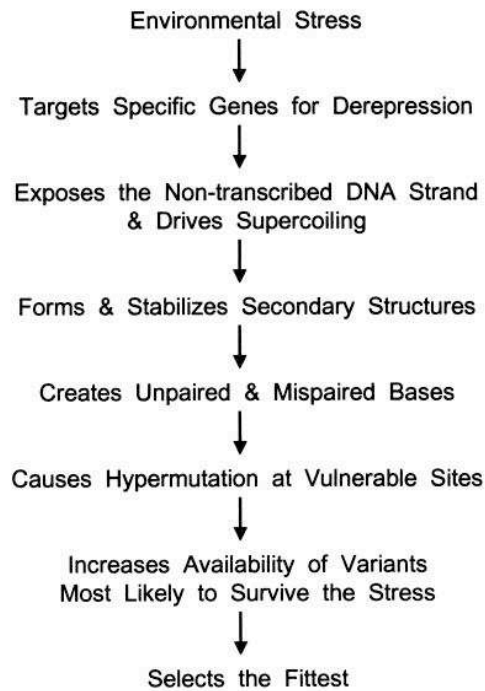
Environmental Stress

Targets Specific Genes for Derepression

Exposes the Non-transcribed DNA Strand & Drives Supercoiling

Forms & Stabilizes Secondary Structures

Creates Unpaired & Mispaired Bases

Causes Hypermutation at Vulnerable Sites

Increases Availability of Variants Most Likely to Survive the Stress

Selects the Fittest